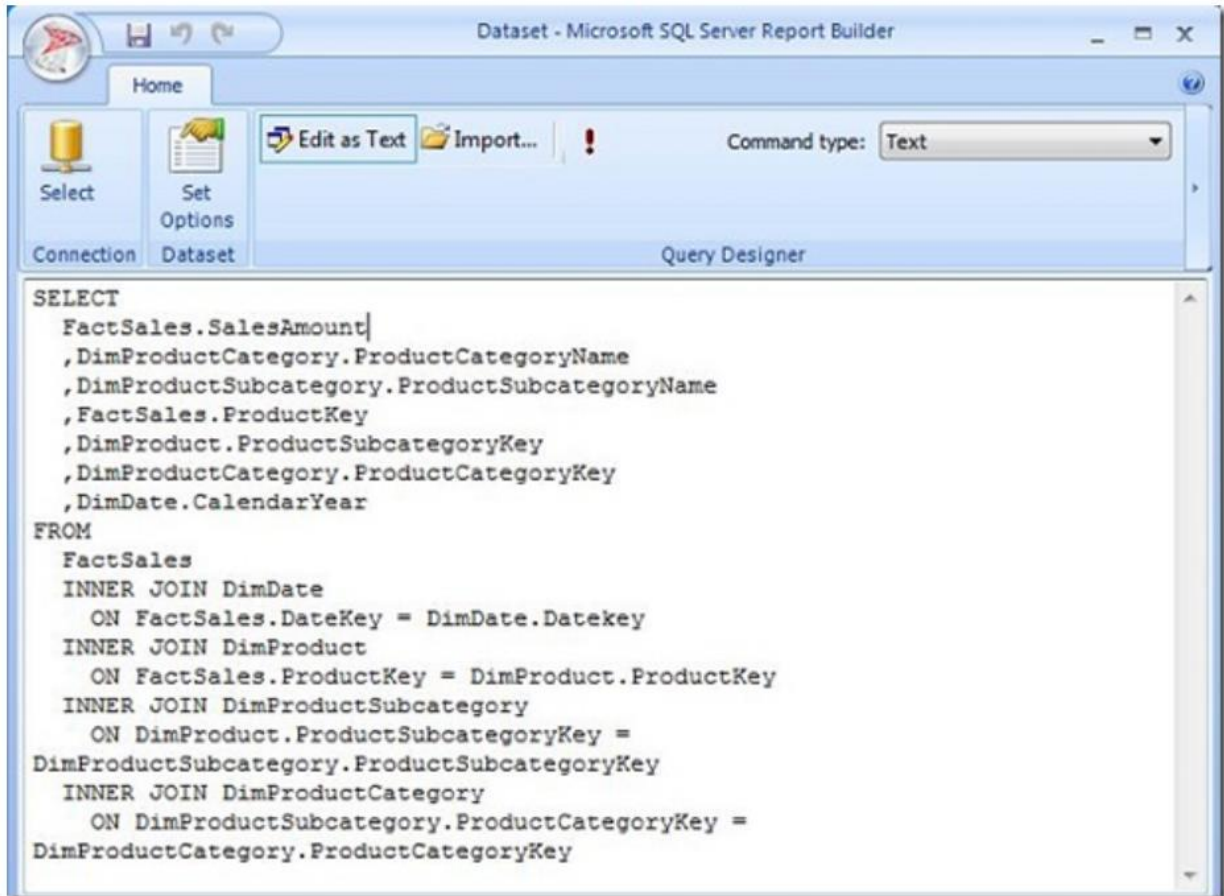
Dataset - Microsoft SQL Server Report Builder

Home

Select

Set Options

Edit as Text

Import...

!

Command type: Text

Connection

Dataset

Query Designer

SELECT
  FactSales.SalesAmount
  ,DimProductCategory.ProductCategoryName
  ,DimProductSubcategory.ProductSubcategoryName
  ,FactSales.ProductKey
  ,DimProduct.ProductSubcategoryKey
  ,DimProductCategory.ProductCategoryKey
  ,DimDate.CalendarYear
FROM
  FactSales
  INNER JOIN DimDate
    ON FactSales.DateKey = DimDate.Datekey
  INNER JOIN DimProduct
    ON FactSales.ProductKey = DimProduct.ProductKey
  INNER JOIN DimProductSubcategory
    ON DimProduct.ProductSubcategoryKey =
DimProductSubcategory.ProductSubcategoryKey
  INNER JOIN DimProductCategory
    ON DimProductSubcategory.ProductCategoryKey =
DimProductCategory.ProductCategoryKey